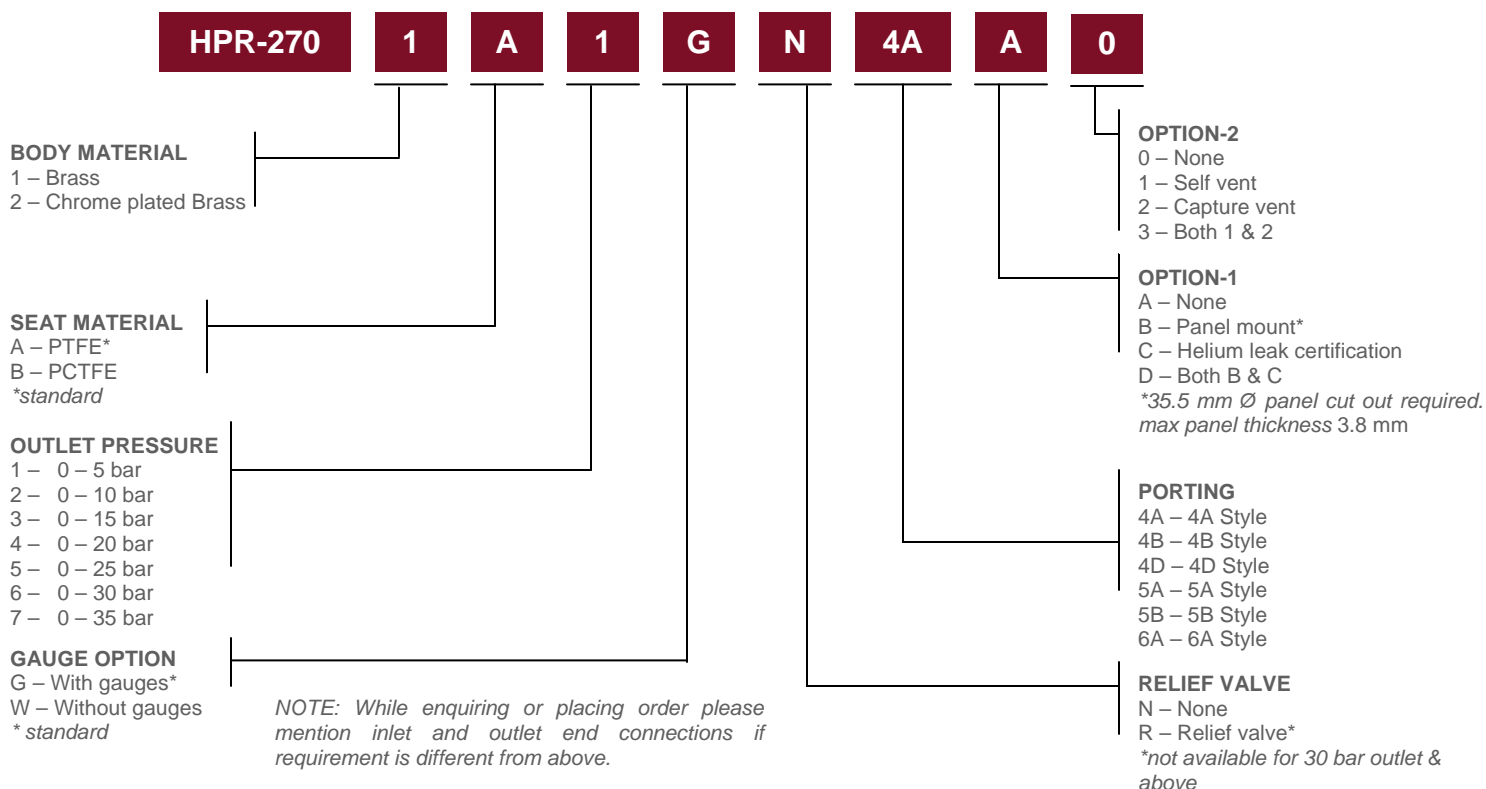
HPR-270 1 A 1 G N 4A A 0

BODY MATERIAL
1 – Brass
2 – Chrome plated Brass

SEAT MATERIAL
A – PTFE*
B – PCTFE
*standard

OUTLET PRESSURE
1 – 0 – 5 bar
2 – 0 – 10 bar
3 – 0 – 15 bar
4 – 0 – 20 bar
5 – 0 – 25 bar
6 – 0 – 30 bar
7 – 0 – 35 bar

GAUGE OPTION
G – With gauges*
W – Without gauges
* standard

NOTE: While enquiring or placing order please mention inlet and outlet end connections if requirement is different from above.

OPTION-2
0 – None
1 – Self vent
2 – Capture vent
3 – Both 1 & 2

OPTION-1
A – None
B – Panel mount*
C – Helium leak certification
D – Both B & C
*35.5 mm Ø panel cut out required. max panel thickness 3.8 mm

PORTING
4A – 4A Style
4B – 4B Style
4D – 4D Style
5A – 5A Style
5B – 5B Style
6A – 6A Style

RELIEF VALVE
N – None
R – Relief valve*
*not available for 30 bar outlet & above